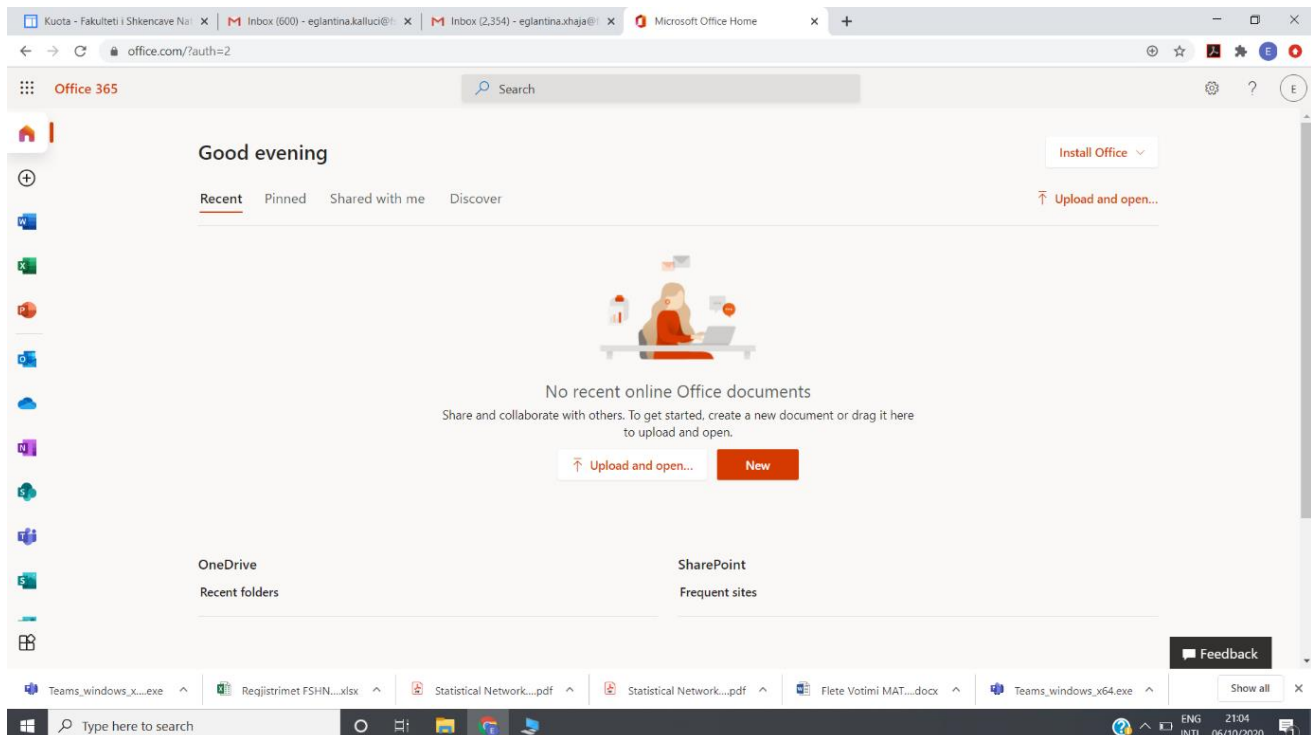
Kuota - Fakulteti i Shkencave Nat ×
Inbox (600) - eglantina.kalluci@ ×
Inbox (2,354) - eglantina.xhaja@ ×
Microsoft Office Home ×
+

office.com/?auth=2

Office 365
Search

Good evening
Install Office
Recent Pinned Shared with me Discover
Upload and open...

No recent online Office documents
Share and collaborate with others. To get started, create a new document or drag it here to upload and open.
Upload and open...
New

OneDrive
Recent folders

SharePoint
Frequent sites

Feedback

Teams_windows_x....exe
Regjistrimet FSHN....xlsx
Statistical Network....pdf
Statistical Network....pdf
Flete Votimi MAT....docx
Teams_windows_x64.exe
Show all

Type here to search
ENG INTL
21:04
06/10/2020